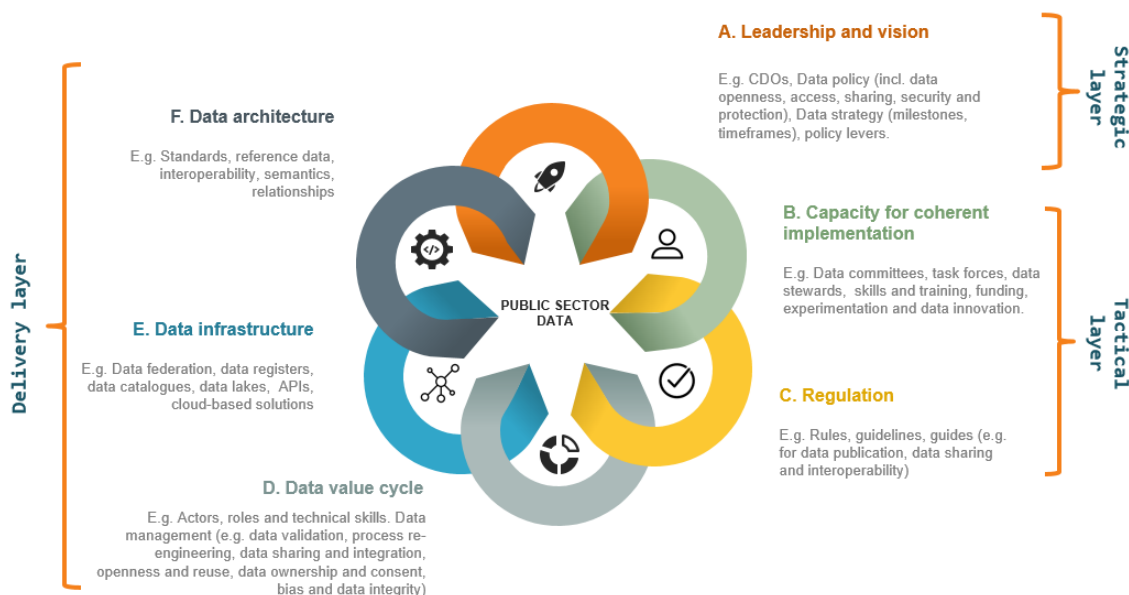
A. Leadership and vision

E.g. CDOs, Data policy (incl. data openness, access, sharing, security and protection), Data strategy (milestones, timeframes), policy levers.

Strategic layer

F. Data architecture

E.g. Standards, reference data, interoperability, semantics, relationships

B. Capacity for coherent implementation

E.g. Data committees, task forces, data stewards, skills and training, funding, experimentation and data innovation.

Delivery layer

PUBLIC SECTOR DATA

E. Data infrastructure

E.g. Data federation, data registers, data catalogues, data lakes, APIs, cloud-based solutions

Tactical layer

C. Regulation

E.g. Rules, guidelines, guides (e.g. for data publication, data sharing and interoperability)

D. Data value cycle

E.g. Actors, roles and technical skills. Data management (e.g. data validation, process reengineering, data sharing and integration, openness and reuse, data ownership and consent, bias and data integrity)